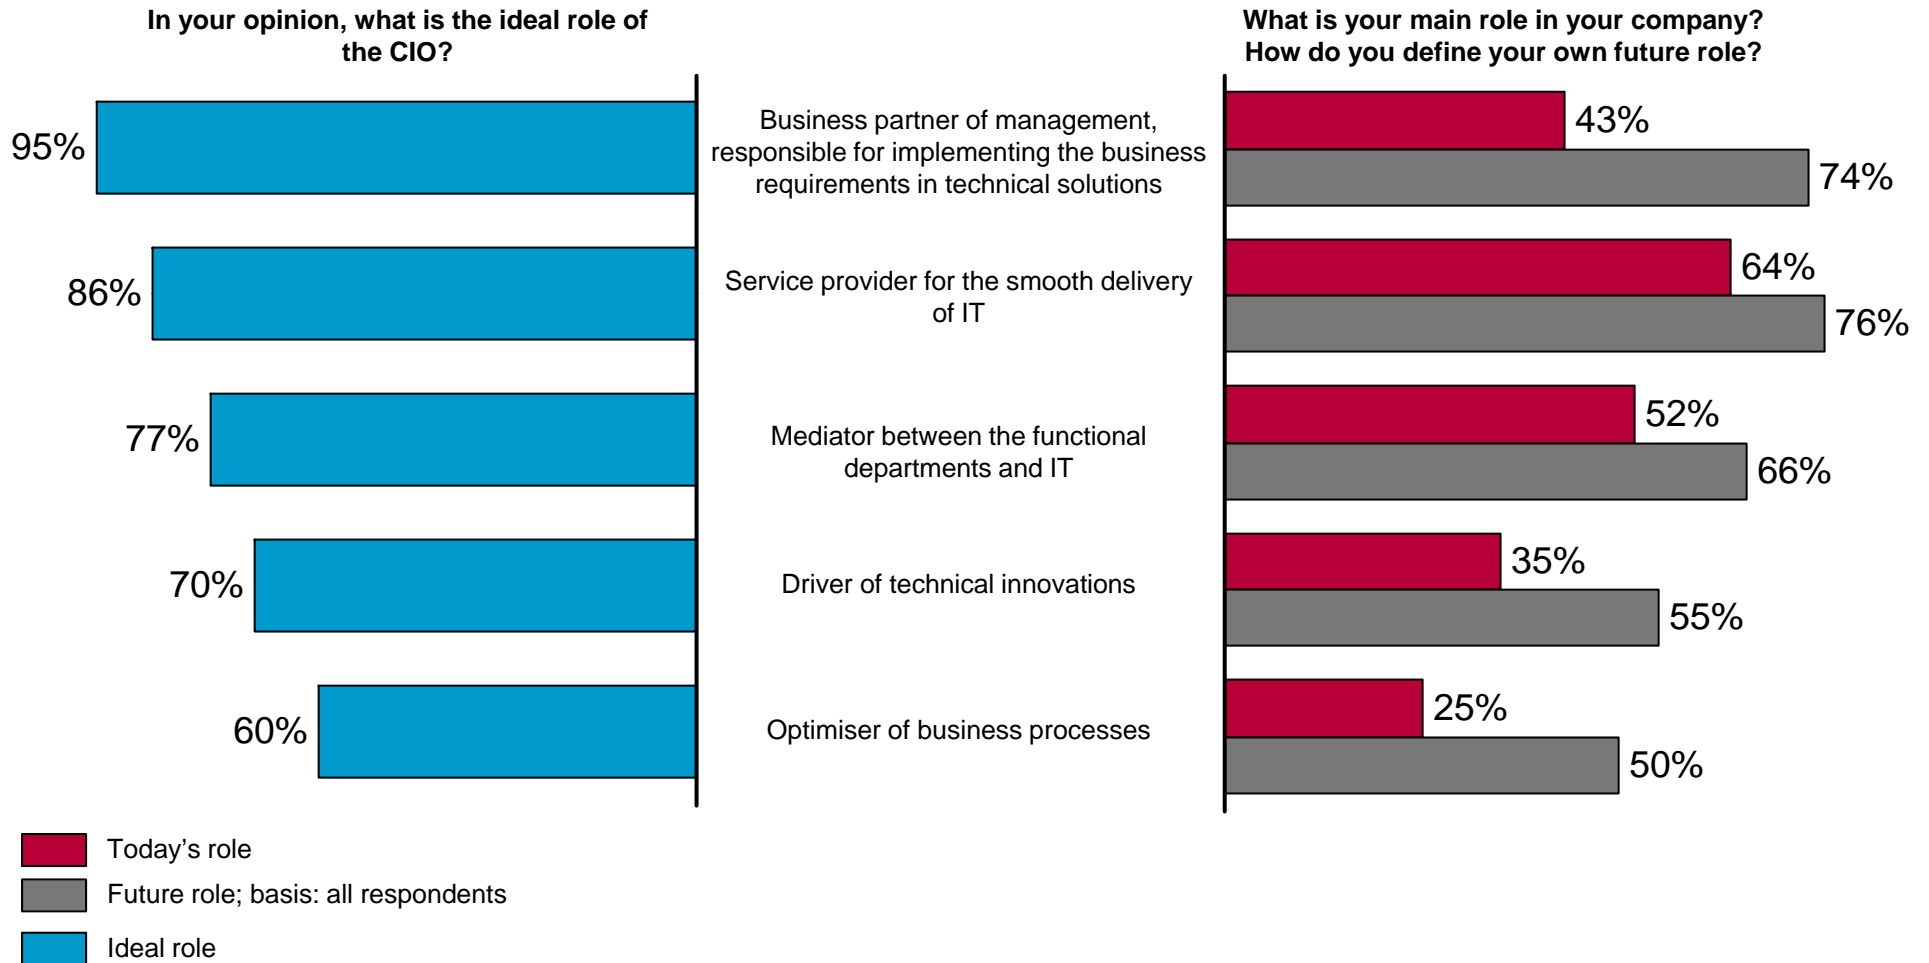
In your opinion, what is the ideal role of the CIO?

What is your main role in your company? How do you define your own future role?

95%

Business partner of management, responsible for implementing the business requirements in technical solutions

43%

74%

86%

Service provider for the smooth delivery of IT

64%

76%

77%

Mediator between the functional departments and IT

52%

66%

70%

Driver of technical innovations

35%

55%

60%

Optimiser of business processes

25%

50%

Today’s role

Future role; basis: all respondents

Ideal role